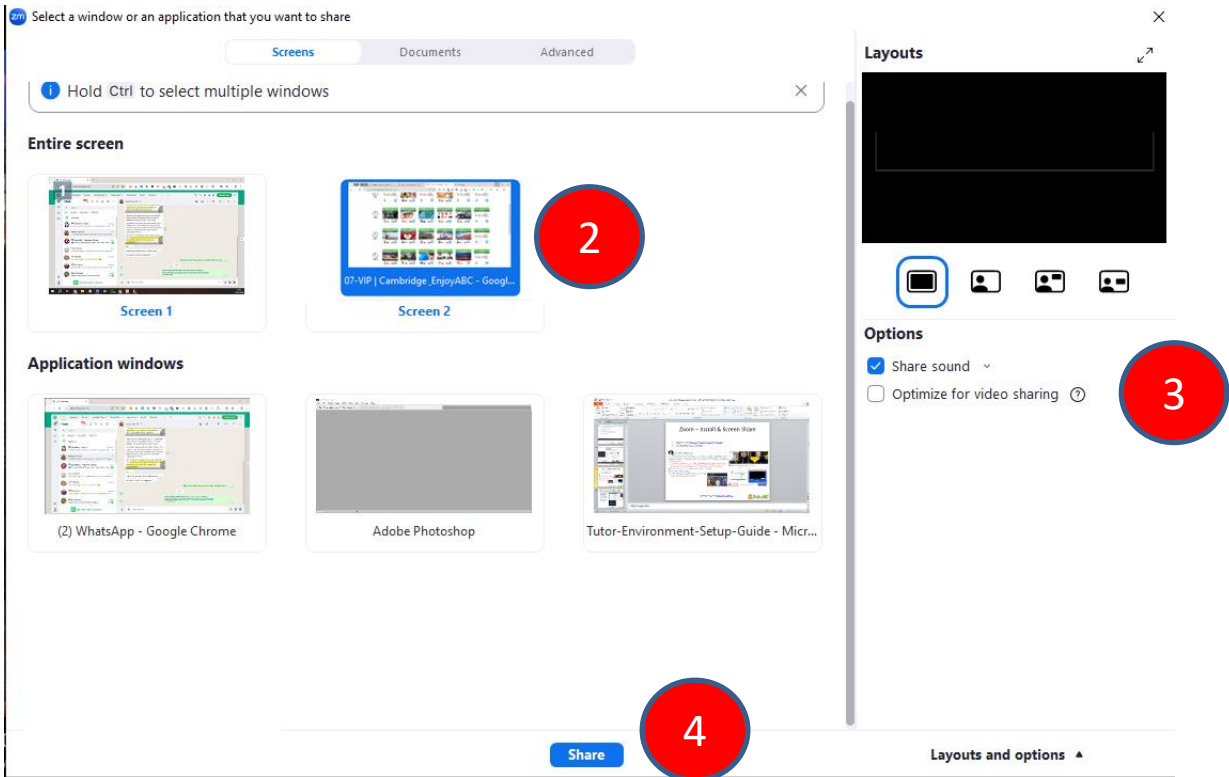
zm Select a window or an application that you want to share

Screens Documents Advanced

Hold Ctrl to select multiple windows

Entire screen

1

Screen 1

07-VIP | Cambridge_EnjoyABC - Googl...

Screen 2

2

Application windows

(2) WhatsApp - Google Chrome

Adobe Photoshop

Zoom – Install & Screen Share

Tutor-Environment-Setup-Guide - Micr...

Layouts

Options

Share sound

Optimize for video sharing

3

4

Share

Layouts and options ▲